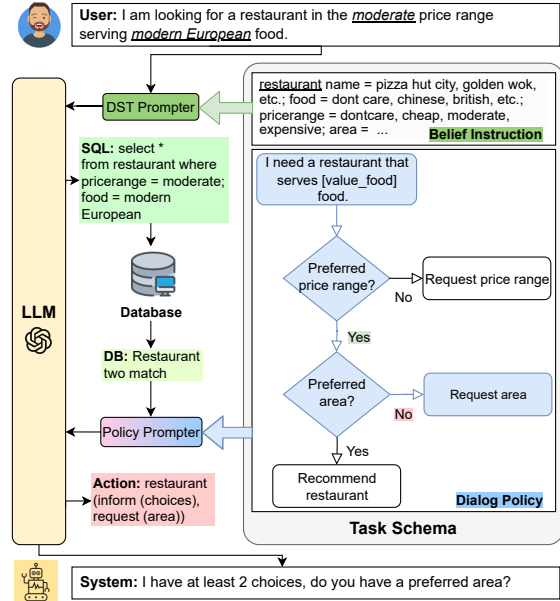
User: I am looking for a restaurant in the moderate price range serving modern European food.

LLM

DST Prompter

restaurant name = pizza hut city, golden wok, etc.; food = dont care, chinese, british, etc.; pricerange = dontcare, cheap, moderate, expensive; area = ...
Belief Instruction

SQL: select * from restaurant where pricerange = moderate; food = modern European

Database

DB: Restaurant two match

Policy Prompter

Action: restaurant (inform (choices), request (area))

I need a restaurant that serves [value_food] food.

Preferred price range?

No

Request price range

Yes

Preferred area?

No

Request area

Yes

Recommend restaurant

Dialog Policy

Task Schema

System: I have at least 2 choices, do you have a preferred area?